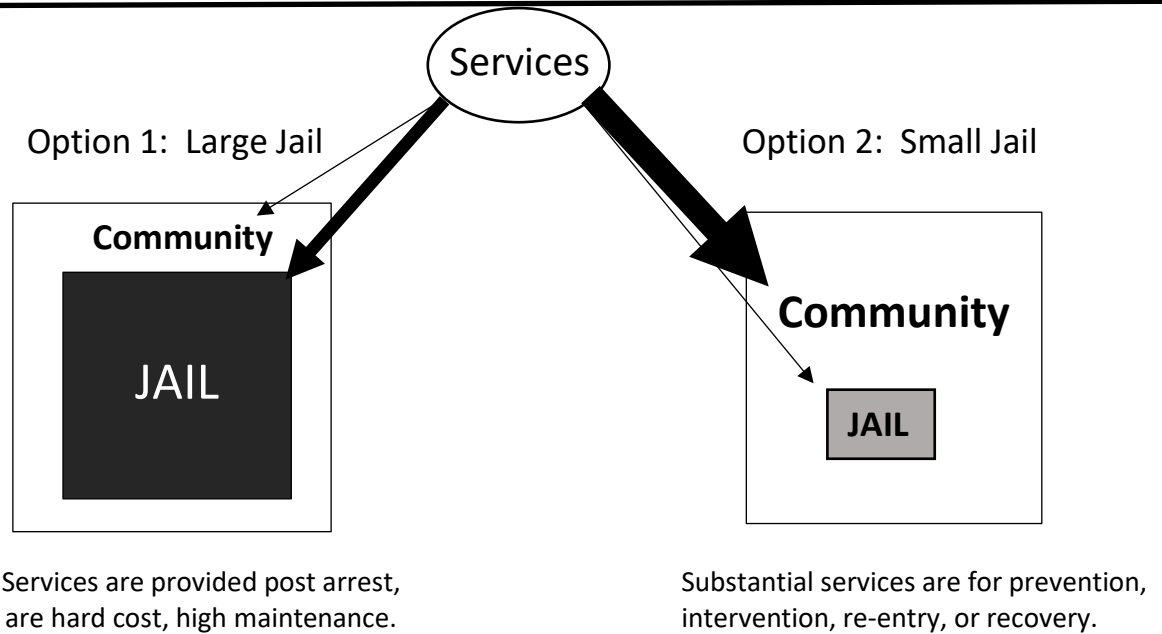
Services

Option 1: Large Jail

Community

JAIL

Option 2: Small Jail

Community

JAIL

Services are provided post arrest, are hard cost, high maintenance.

Substantial services are for prevention, intervention, re-entry, or recovery.